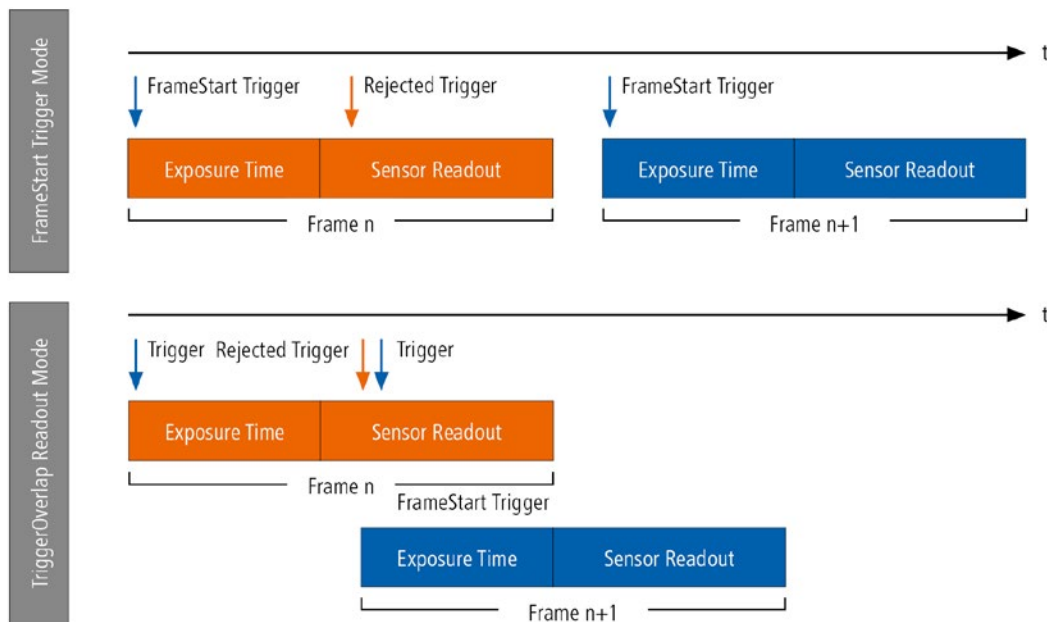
FrameStart Trigger Mode

t

FrameStart Trigger

Rejected Trigger

FrameStart Trigger

Exposure Time

Sensor Readout

Exposure Time

Sensor Readout

Frame n

Frame n+1

TriggerOverlap Readout Mode

t

Trigger

Rejected Trigger

Trigger

Exposure Time

Sensor Readout

Frame n

FrameStart Trigger

Exposure Time

Sensor Readout

Frame n+1